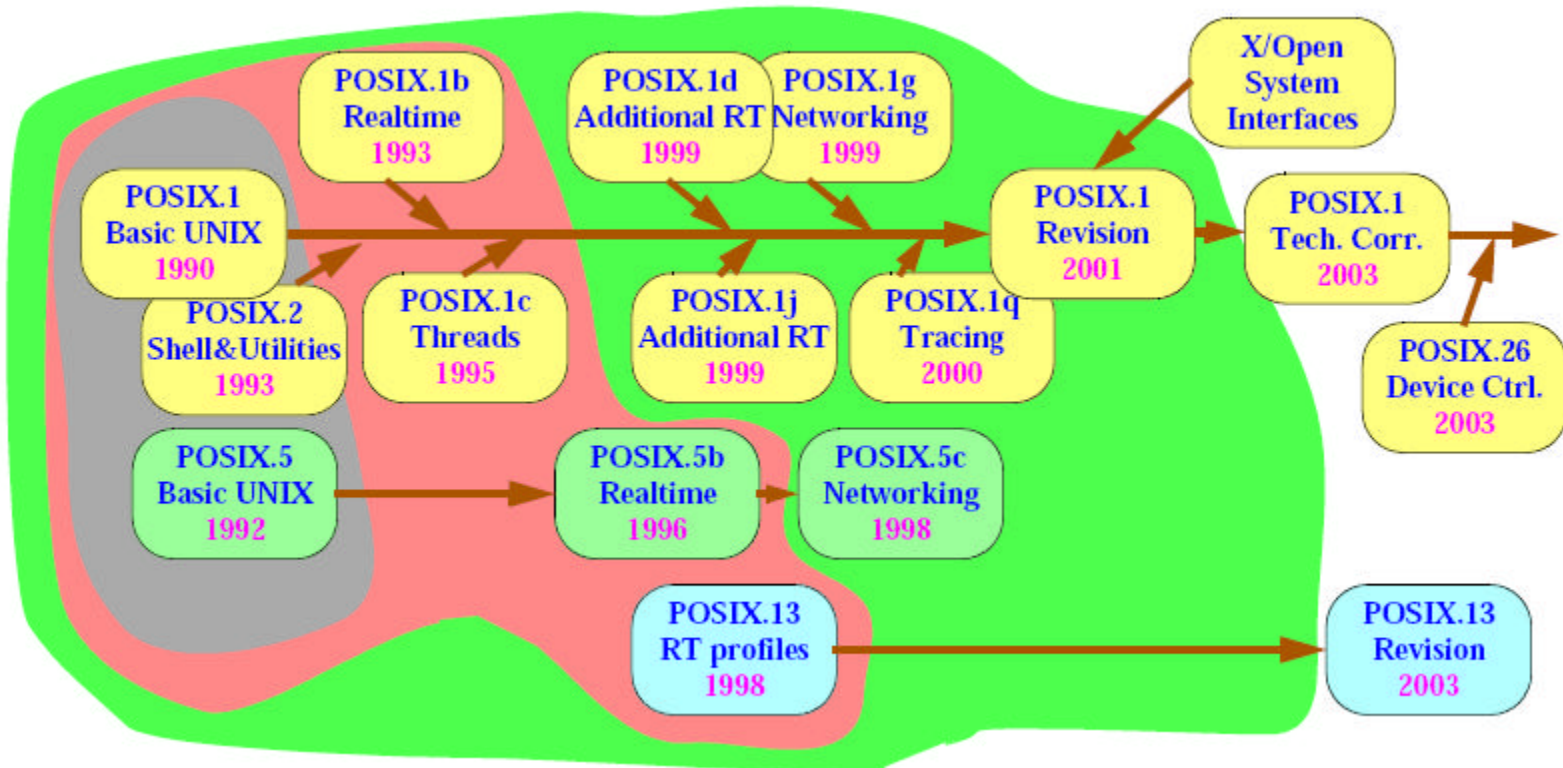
POSIX.1b
Realtime
1993

POSIX.1d
Additional RT
1999

POSIX.1g
Networking
1999

X/Open
System
Interfaces

POSIX.1
Basic UNIX
1990

POSIX.1
Revision
2001

POSIX.1
Tech. Corr.
2003

POSIX.2
Shell&Utilities
1993

POSIX.1c
Threads
1995

POSIX.1j
Additional RT
1999

POSIX.1q
Tracing
2000

POSIX.26
Device Ctrl.
2003

POSIX.5
Basic UNIX
1992

POSIX.5b
Realtime
1996

POSIX.5c
Networking
1998

POSIX.13
RT profiles
1998

POSIX.13
Revision
2003